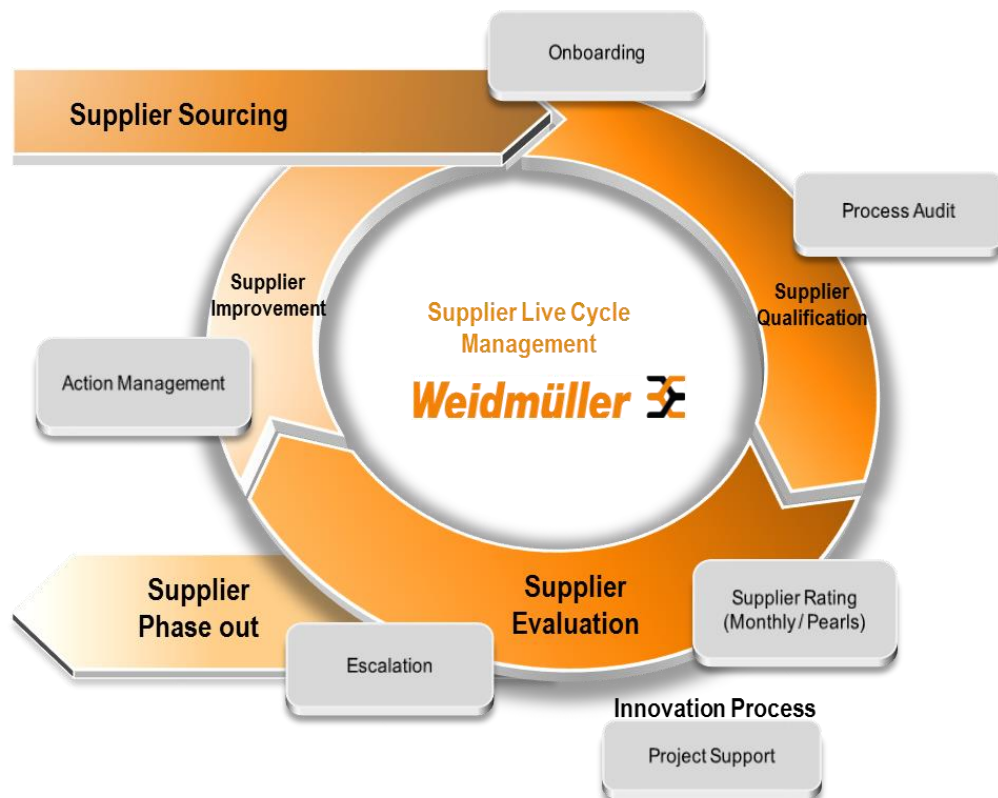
Onboarding

Supplier Sourcing

Process Audit

Supplier Improvement

Supplier Live Cycle Management

Weidmüller

Supplier Qualification

Action Management

Supplier Phase out

Supplier Evaluation

Supplier Rating (Monthly / Pearls)

Escalation

Innovation Process

Project Support